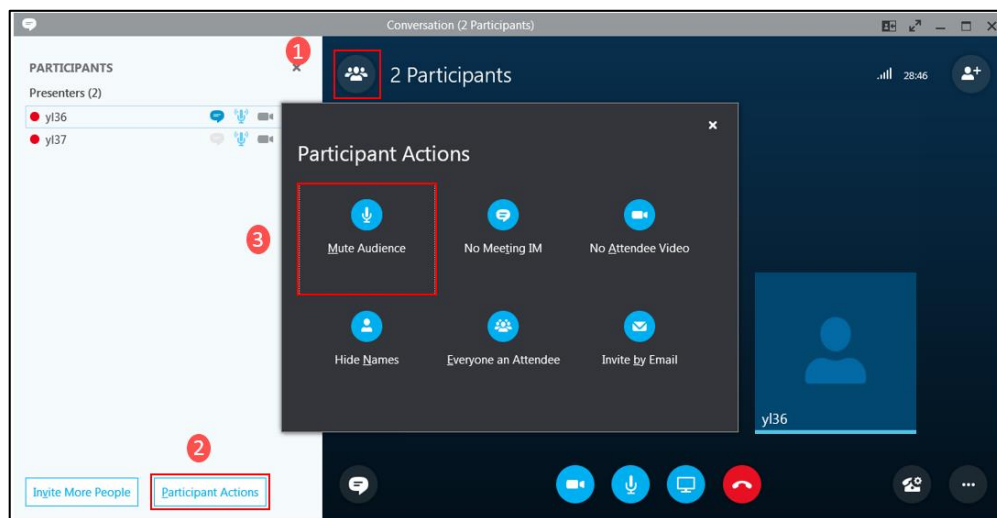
Conversation (2 Participants)

PARTICIPANTS

Presenters (2)

yl36

yl37

1

2 Participants

28:46

Participant Actions

3

Mute Audience

No Meeting IM

No Attendee Video

Hide Names

Everyone an Attendee

Invite by Email

yl36

2

Invite More People

Participant Actions